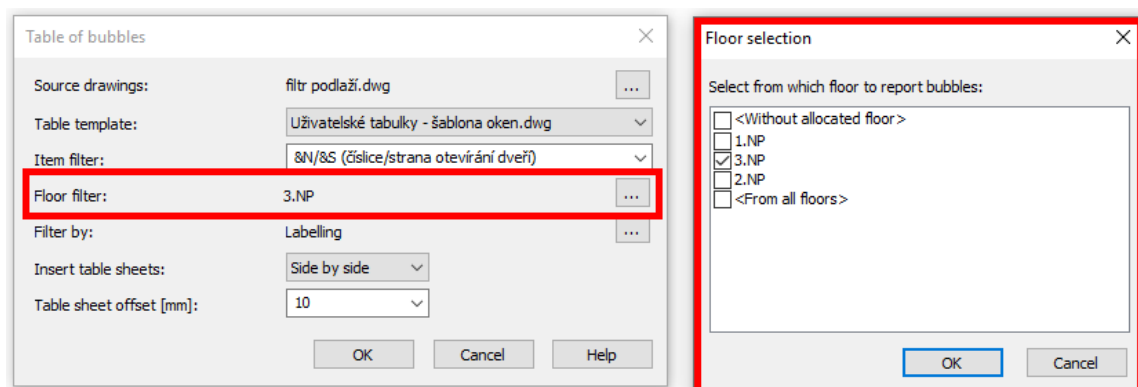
Table of bubbles

Source drawings: filtr podlaží.dwg ...

Table template: Uživatelské tabulky - šablona oken.dwg

Item filter: &N/&S (číslice/strana otevírání dveří)

Floor filter: 3.NP ...

Filter by: Labelling ...

Insert table sheets: Side by side

Table sheet offset [mm]: 10

OK Cancel Help

Floor selection

Select from which floor to report bubbles:

<Without allocated floor>
1.NP
3.NP
2.NP
<From all floors>

OK Cancel